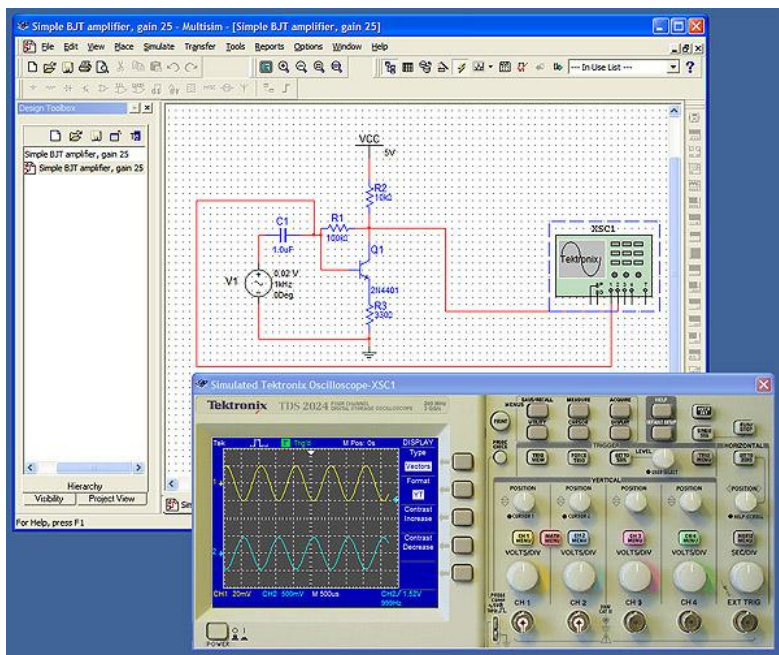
Simple BJT amplifier, gain 25 - Multisim - [Simple BJT amplifier, gain 25]

File Edit View Place Simulate Transfer Tools Reports Options Window Help

--- In Use List ---

Design Toolbox

Simple BJT amplifier, gain 25
Simple BJT amplifier, gain 25

Hierarchy
Visibility
Project View

For Help, press F1

VCC
5V
R2
10kΩ
C1
1.0uF
R1
100kΩ
Q1
2N4401
V1
0.02 V
1kHz
0Deg
R3
330Ω
XSC1
Tektronix

Simulated Tektronix Oscilloscope-XSC1

Tektronix TDS 2024

Tek
Trig'd
M Pos: 0s
DISPLAY
Type
Vectors
Format
YT
Contrast Increase
Contrast Decrease
CH1 20mV CH2 500mV M 500us CH2 / 1.52V 999Hz

PRINT
SAVE/RECALL
MEASURE
ACQUIRE
HELP
UTILITY
CURSOR
DISPLAY
DEFAULT SETUP
AUTO SET
SINGLE SEQ
RUN STOP
TRIGGER
LEVEL
TRIG MENU
SET TO 50%
FORCE TRIG
TRIG VIEW
HORIZONTAL
VERTICAL
POSITION
CH 1 MENU
MATH MENU
CH 2 MENU
CH 3 MENU
CH 4 MENU
HORIZ MENU
SET TO ZERO
VOLTS/DIV
SEC/DIV
CH 1
CH 2
CH 3
CH 4
EXT TRIG
POWER